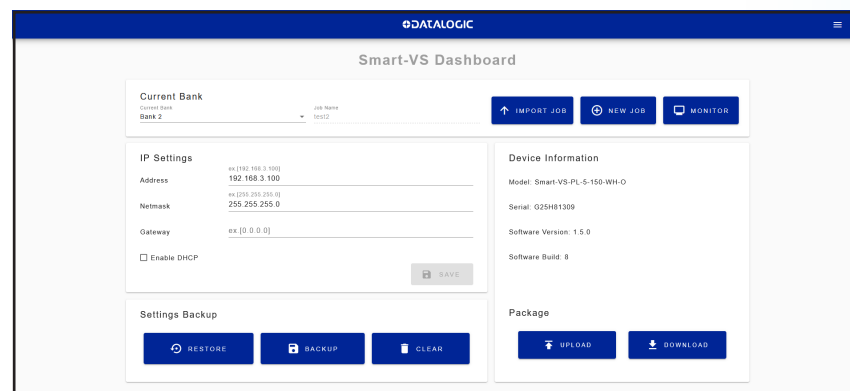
DATALOGIC

Smart-VS Dashboard

Current Bank

Current Bank
Bank 2

Job Name
test2

IMPORT JOB

NEW JOB

MONITOR

IP Settings

Address
ex.[192.168.3.100]
192.168.3.100

Netmask
ex.[255.255.255.0]
255.255.255.0

Gateway
ex.[0.0.0.0]

Enable DHCP

SAVE

Device Information

Model: Smart-VS-PL-5-150-WH-O

Serial: G25H81309

Software Version: 1.5.0

Software Build: 8

Settings Backup

RESTORE

BACKUP

CLEAR

Package

UPLOAD

DOWNLOAD